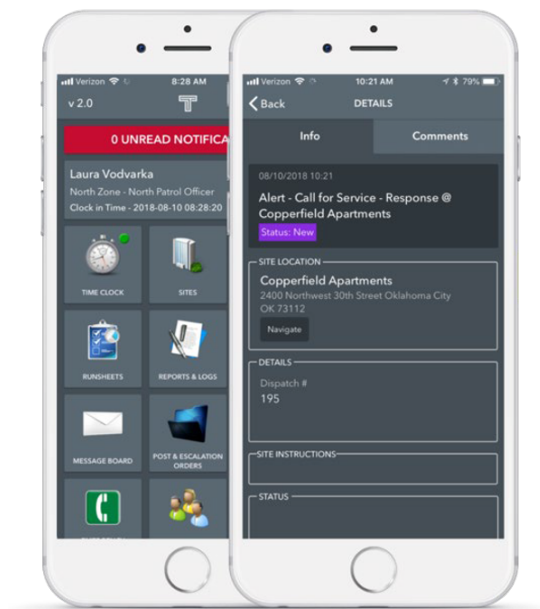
Verizon 8:28 AM
v 2.0

0 UNREAD NOTIFICA

Laura Vodvarka
North Zone - North Patrol Officer
Clock in Time - 2018-08-10 08:28:20

TIME CLOCK
SITES
RUNSHEETS
REPORTS & LOGS
MESSAGE BOARD
POST & ESCALATION ORDERS

Verizon 10:21 AM 79%
Back DETAILS

Info
Comments

08/10/2018 10:21
Alert - Call for Service - Response @ Copperfield Apartments
Status: New

SITE LOCATION
Copperfield Apartments
2400 Northwest 30th Street Oklahoma City OK 73112
Navigate

DETAILS
Dispatch #
195

SITE INSTRUCTIONS

STATUS